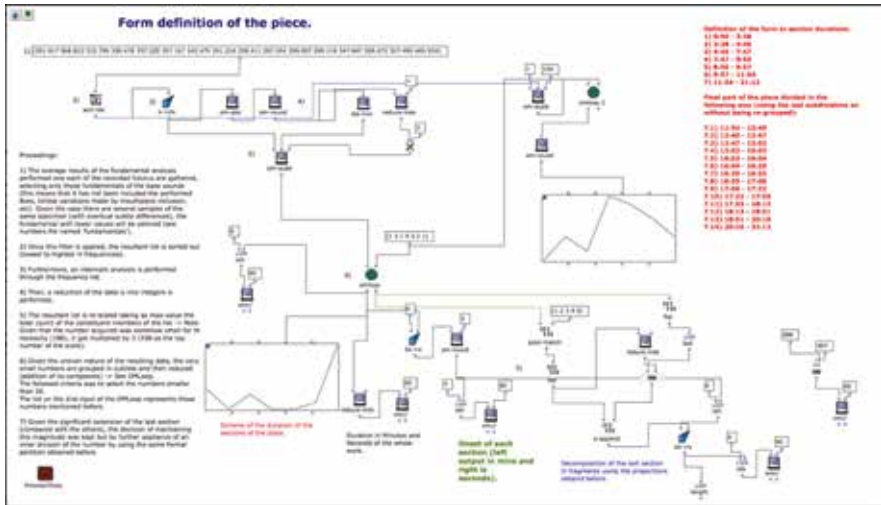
Form definition of the piece.

Definition of the form in section durations:

Final part of the piece divided in the following way (using the last subdivisions as without being re-grouped):

Proceedings:

1) The average results of the fundamental analysis performed one each of the recorded bisbisos are gathered, selecting only those fundamentals of the bass sounds.

2) Once this filter is applied, the resultant list is sorted out (lowest to highest in frequencies).

3) Furthermore, an intervalic analysis is performed through the frequency list.

4) Then, a reduction of the data is into integers is performed.

5) The resultant list is re-scaled taking as max value the total count of the constituent members of the list.

6) Given the uneven nature of the resulting data, the very small numbers are grouped in sublists and then reduced.

7) Given the significant extension of the last section (compared with the others), the decision of maintaining this magnitude was kept but by further algorithms.

Scheme of the duration of the sections of the piece.

Duration in Minutes and Seconds of the whole work.

Onset of each section (left output in mins and right in seconds).

Decomposition of the last section in fragments using the proportions obtained before.